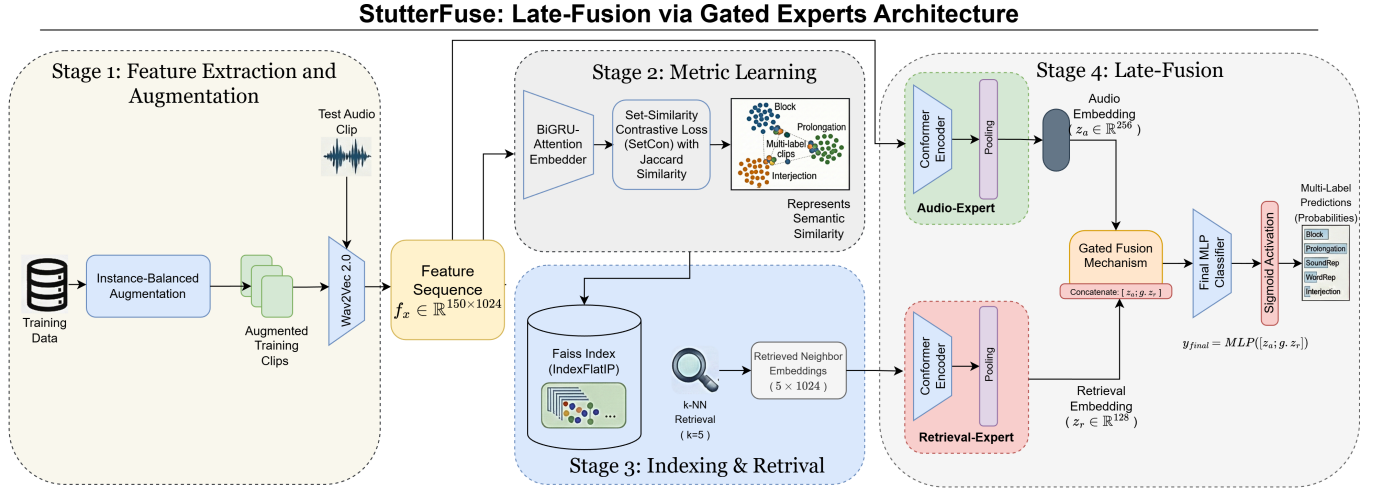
StutterFuse: Late-Fusion via Gated Experts Architecture

Stage 1: Feature Extraction and Augmentation

Test Audio Clip

Training Data

Instance-Balanced Augmentation

Augmented Training Clips

Wav2Vec 2.0

Feature Sequence
$f_x \in \mathbb{R}^{150\times1024}$

Stage 2: Metric Learning

BiGRU-Attention Embedder

Set-Similarity Contrastive Loss (SetCon) with Jaccard Similarity

Block
Prolongation
Multi-label clips
Interjection

Represents Semantic Similarity

Stage 3: Indexing & Retrival

Faiss Index (IndexFlatIP)

k-NN Retrieval ( k=5 )

Retrieved Neighbor Embeddings ( $5\times1024$ )

Stage 4: Late-Fusion

Conformer Encoder

Pooling

Audio-Expert

Audio Embedding ( $z_a \in \mathbb{R}^{256}$ )

Gated Fusion Mechanism

Concatenate: [ $z_a; g.z_r$ ]

Conformer Encoder

Pooling

Retrieval-Expert

Retrieval Embedding ( $z_r \in \mathbb{R}^{128}$ )

Final MLP Classifier

Sigmoid Activation

Multi-Label Predictions (Probabilities)

Block
Prolongation
SoundRep
WordRep
Interjection

$y_{final} = MLP([z_a; g.z_r])$